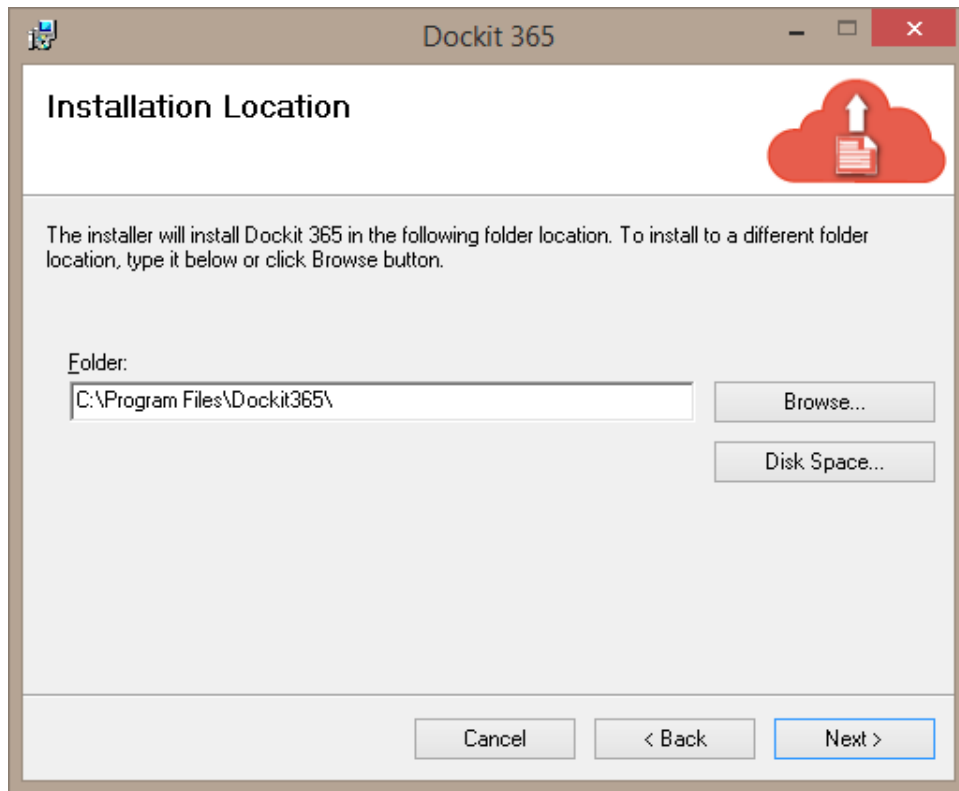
Dockit 365

Installation Location

The installer will install Dockit 365 in the following folder location. To install to a different folder location, type it below or click Browse button.

Folder:

C:\Program Files\Dockit365\

Browse...

Disk Space...

Cancel

< Back

Next >